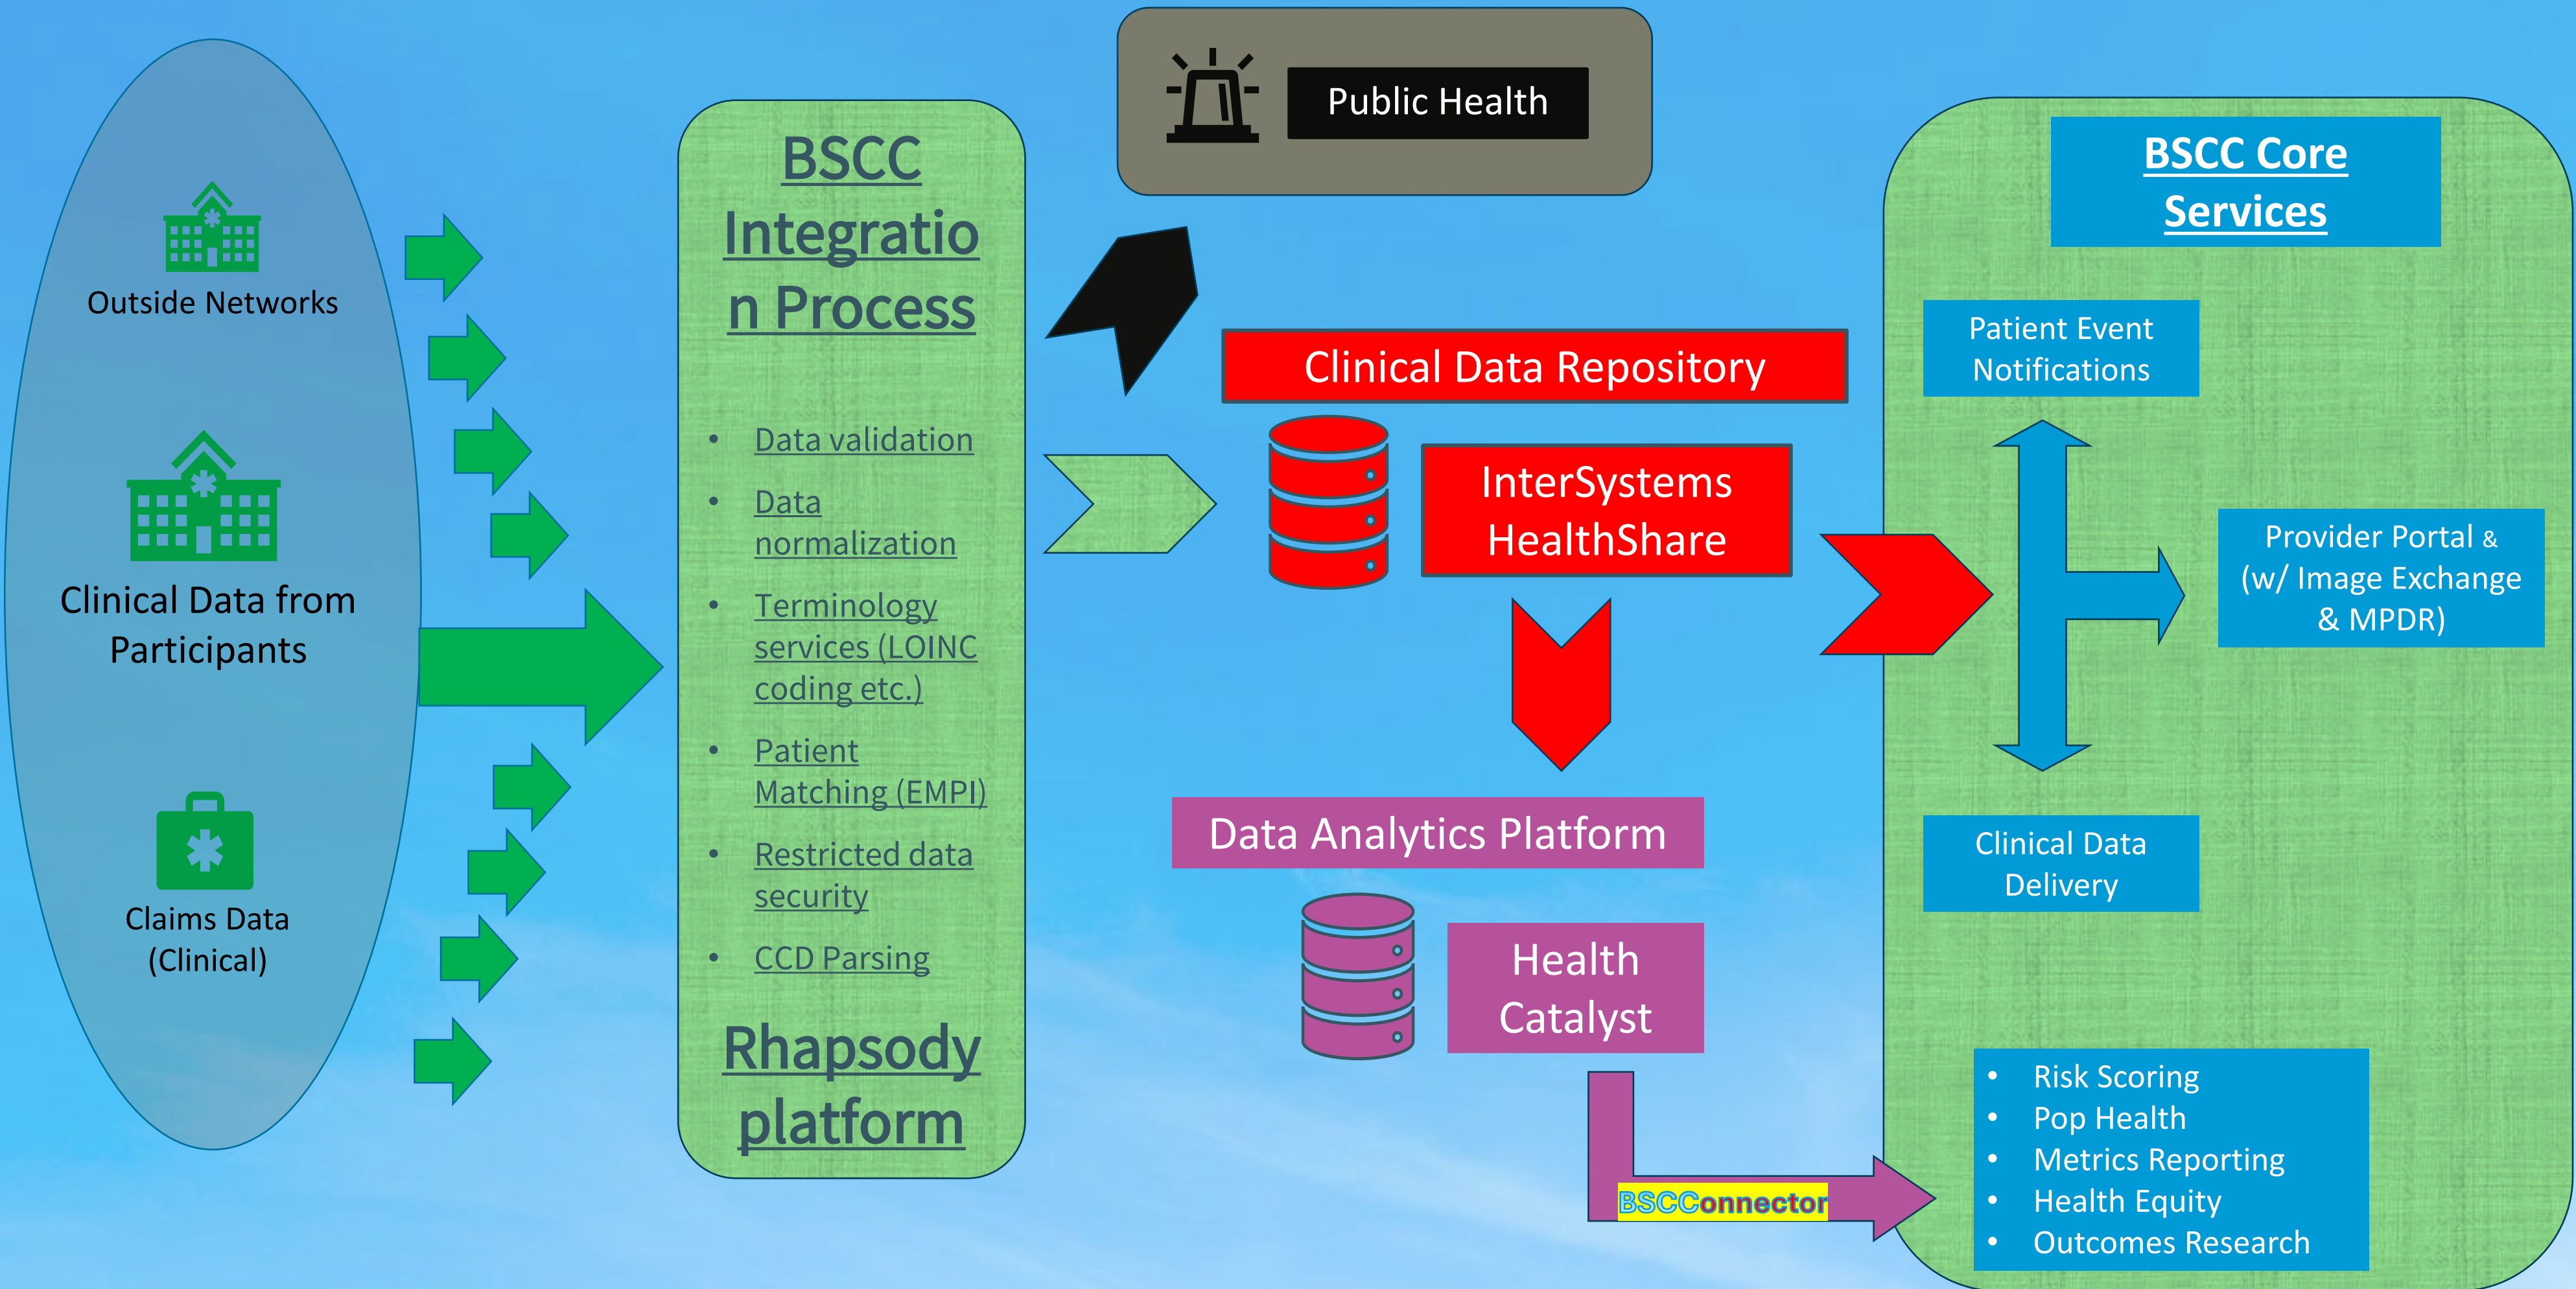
Outside Networks

Clinical Data from Participants

Claims Data (Clinical)

BSCC Integration Process

- Data validation
- Data normalization
- Terminology services (LOINC coding etc.)
- Patient Matching (EMPI)
- Restricted data security
- CCD Parsing

Rhapsody platform

Public Health

Clinical Data Repository

InterSystems HealthShare

Data Analytics Platform

Health Catalyst

BSCConnector

BSCC Core Services

Patient Event Notifications

Provider Portal & (w/ Image Exchange & MPDR)

Clinical Data Delivery

- Risk Scoring
- Pop Health
- Metrics Reporting
- Health Equity
- Outcomes Research